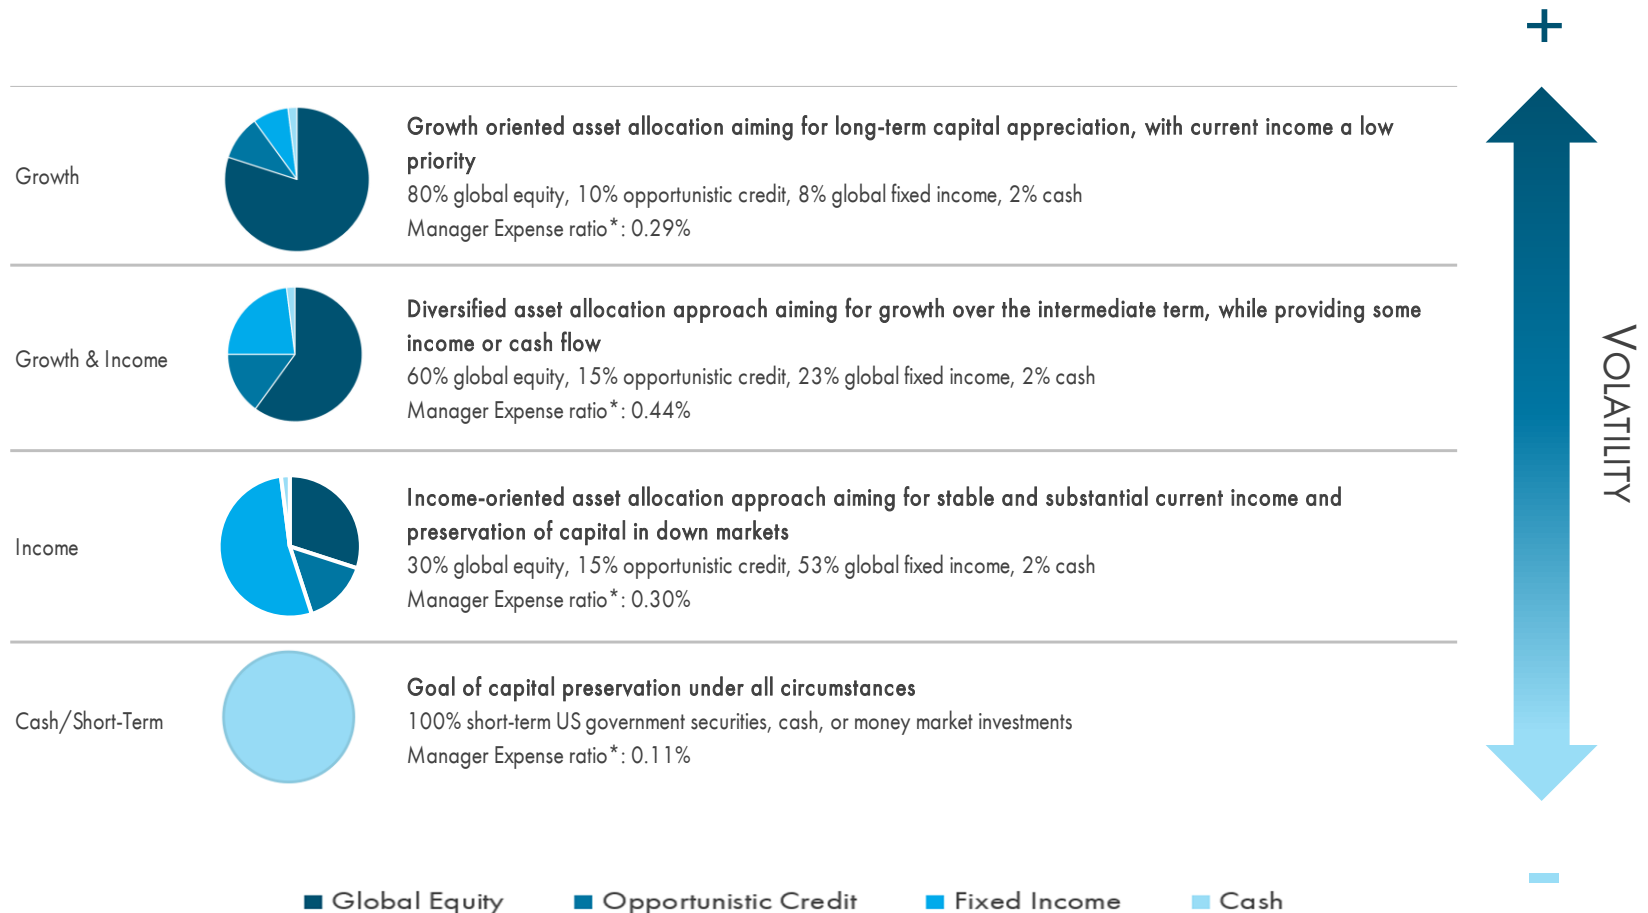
+

Growth

Growth oriented asset allocation aiming for long-term capital appreciation, with current income a low priority

80% global equity, 10% opportunistic credit, 8% global fixed income, 2% cash

Manager Expense ratio*: 0.29%

Growth & Income

Diversified asset allocation approach aiming for growth over the intermediate term, while providing some income or cash flow

60% global equity, 15% opportunistic credit, 23% global fixed income, 2% cash

Manager Expense ratio*: 0.44%

Income

Income-oriented asset allocation approach aiming for stable and substantial current income and preservation of capital in down markets

30% global equity, 15% opportunistic credit, 53% global fixed income, 2% cash

Manager Expense ratio*: 0.30%

Cash/Short-Term

Goal of capital preservation under all circumstances

100% short-term US government securities, cash, or money market investments

Manager Expense ratio*: 0.11%

VOLATILITY

-

Global Equity Opportunistic Credit Fixed Income Cash